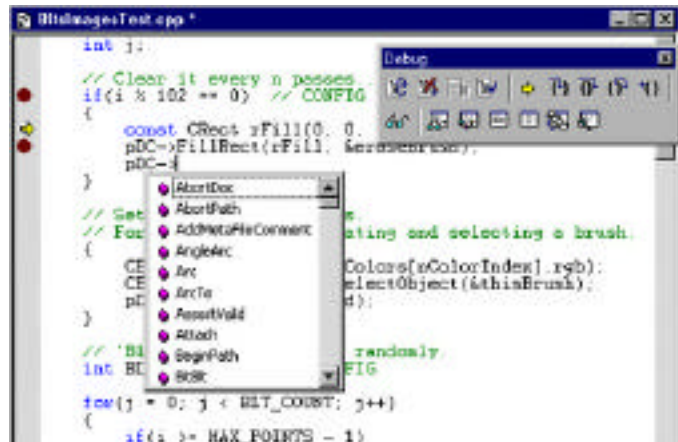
BltImagesTest.cpp *

int j;

// Clear it every n passes.
if(i % 102 == 0)  // CONFIG
{
const CRect rFill(0, 0,
pDC->FillRect(rFill, &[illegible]);
pDC->
}

// Set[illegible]e.
// For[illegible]ating and selecting a brush.
{
CE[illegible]Colors[nColorIndex].rgb);
CE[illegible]electObject(&thisBrush);
pD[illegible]d);
}

// 'Bl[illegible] randomly.
int BL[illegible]FIG

for(j = 0; j < BLT_COUNT; j++)
{
if(i >= MAX_POINTS - 1)

Debug

AbortDoc
AbortPath
AddMetaFileComment
AngleArc
Arc
ArcTo
AssertValid
Attach
BeginPath
BitBlt